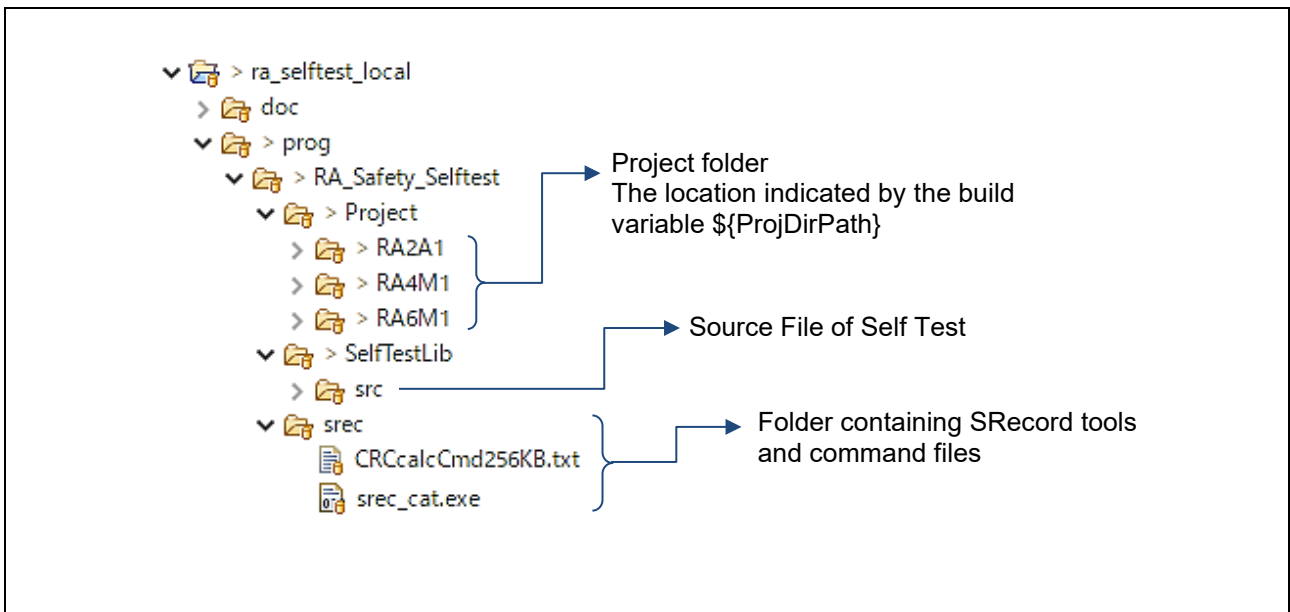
> ra_selftest_local
doc
> prog
> RA_Safety_Selftest
> Project
> RA2A1
> RA4M1
> RA6M1
> SelfTestLib
src
srec
CRCcalcCmd256KB.txt
srec_cat.exe

Project folder
The location indicated by the build variable ${ProjDirPath}

Source File of Self Test

Folder containing SRecord tools and command files